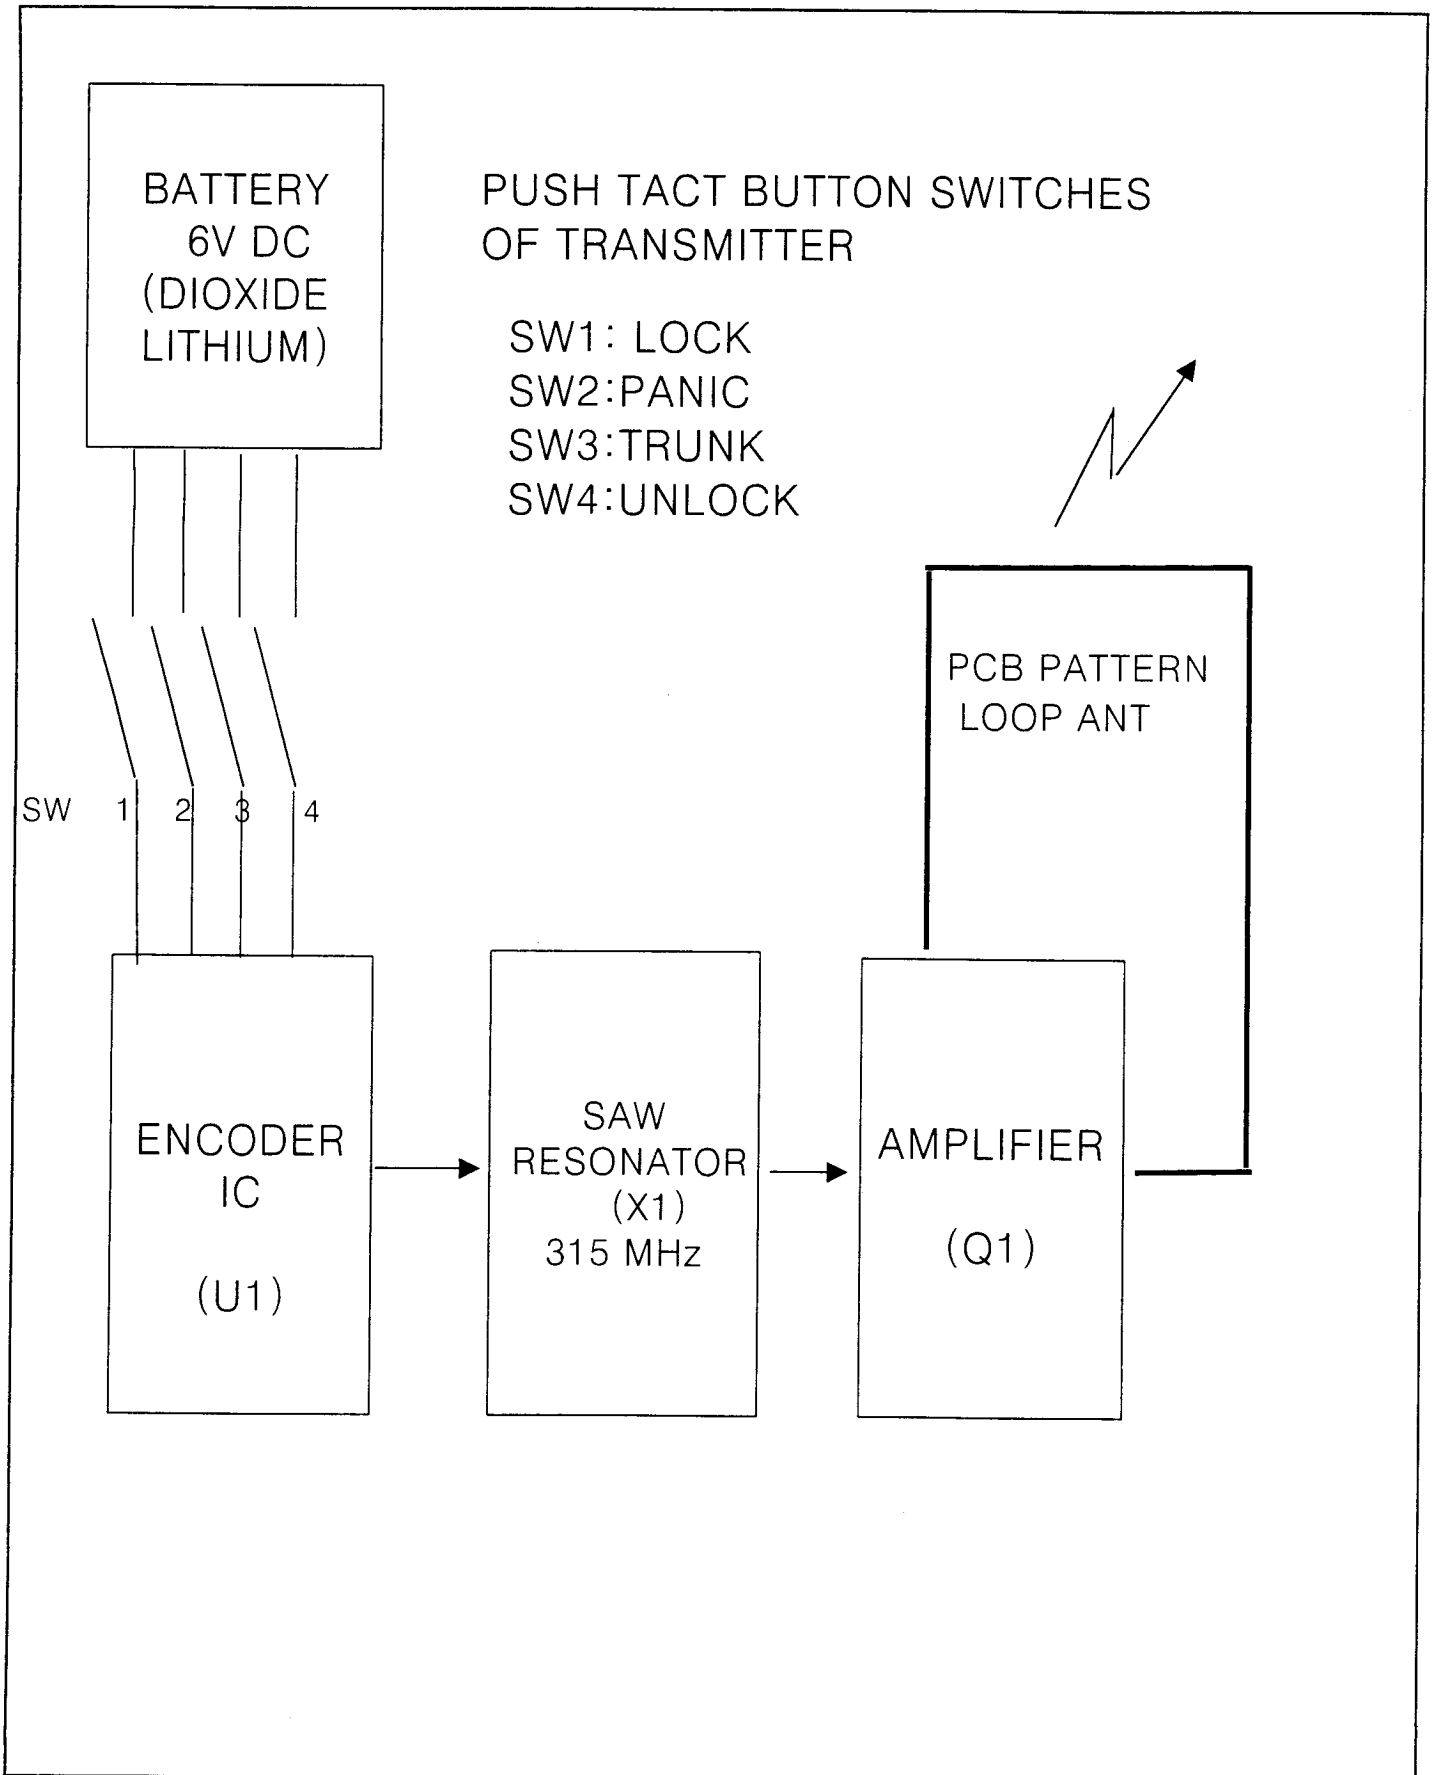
BATTERY
6V DC
(DIOXIDE
LITHIUM)

PUSH TACT BUTTON SWITCHES
OF TRANSMITTER

SW1: LOCK
SW2:PANIC
SW3:TRUNK
SW4:UNLOCK

PCB PATTERN
LOOP ANT

SW 1 2 3 4

ENCODER
IC
(U1)

SAW
RESONATOR
(X1)
315 MHz

AMPLIFIER
(Q1)